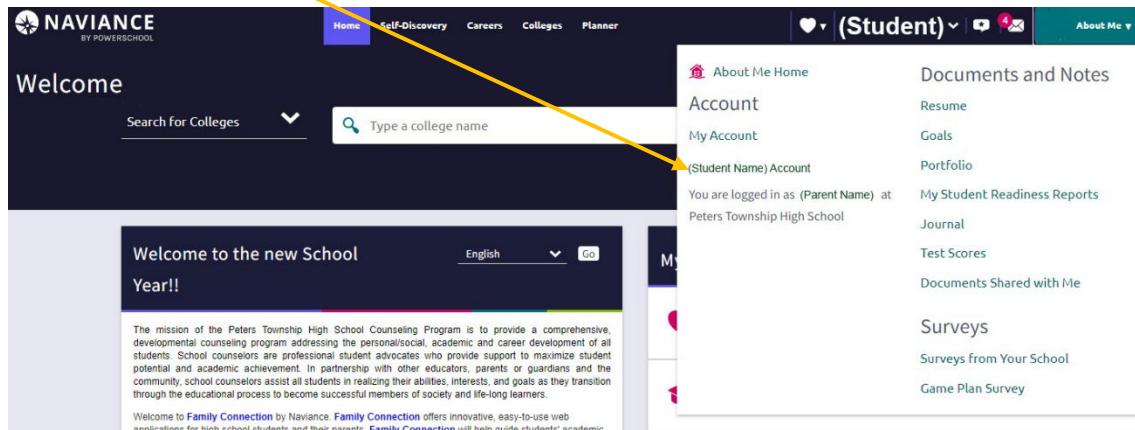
NAVIANCE
BY POWERSCHOOL

Home Self-Discovery Careers Colleges Planner

(Student)

4

About Me

Welcome

Search for Colleges

Type a college name

About Me Home

Account

My Account

(Student Name) Account

You are logged in as (Parent Name) at Peters Township High School

Documents and Notes

Resume

Goals

Portfolio

My Student Readiness Reports

Journal

Test Scores

Documents Shared with Me

Surveys

Surveys from Your School

Game Plan Survey

Welcome to the new School Year!!

English

Go

My

The mission of the Peters Township High School Counseling Program is to provide a comprehensive, developmental counseling program addressing the personal/social, academic and career development of all students. School counselors are professional student advocates who provide support to maximize student potential and academic achievement. In partnership with other educators, parents or guardians and the community, school counselors assist all students in realizing their abilities, interests, and goals as they transition through the educational process to become successful members of society and life-long learners.

Welcome to Family Connection by Naviance. Family Connection offers innovative, easy-to-use web applications for high school students and their parents. Family Connection will help guide students' academic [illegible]